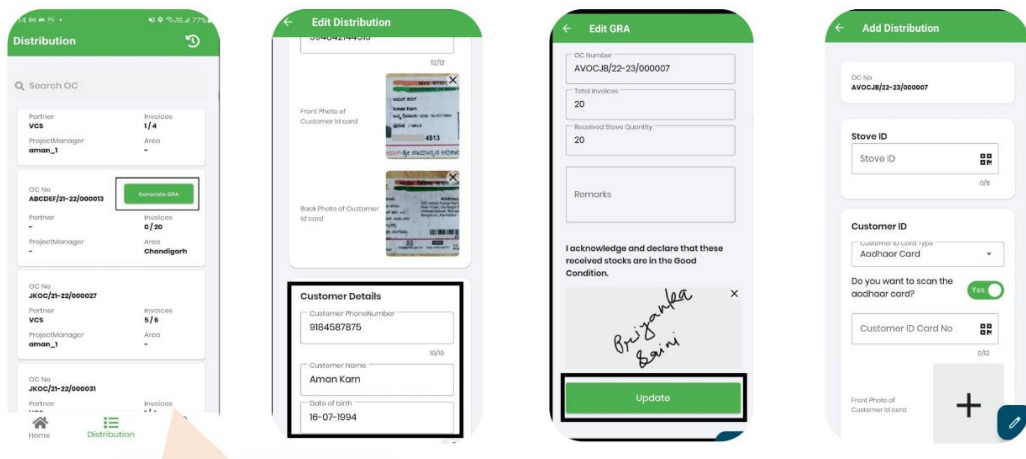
Distribution

Search OC

Partner
VCS
Invoices
1/4
ProjectManager
aman_1
Area
-

OC No
ABCDEF/21-22/000013
Generate GRA
Partner
-
Invoices
0/20
ProjectManager
-
Area
Chandigarh

OC No
JKOC/21-22/000027
Partner
VCS
Invoices
5/6
ProjectManager
aman_1
Area
-

OC No
JKOC/21-22/000031
Invoices

Home
Distribution

Edit Distribution

12/12
Front Photo of Customer Id card
4513
Back Photo of Customer Id card

Customer Details
Customer PhoneNumber
9184587875
10/10
Customer Name
Aman Karn
Date of birth
16-07-1994

Edit GRA

OC Number
AVOCJB/22-23/000007
Total Invoices
20
Received Stove Quantity
20
Remarks
I acknowledge and declare that these received stocks are in the Good Condition.
Priyanka Saini
Update

Add Distribution

OC No
AVOCJB/22-23/000007

Stove ID
Stove ID
0/8

Customer ID
Customer ID Card Type
Aadhaar Card
Do you want to scan the aadhaar card?
Yes
Customer ID Card No
0/12
Front Photo of Customer Id card